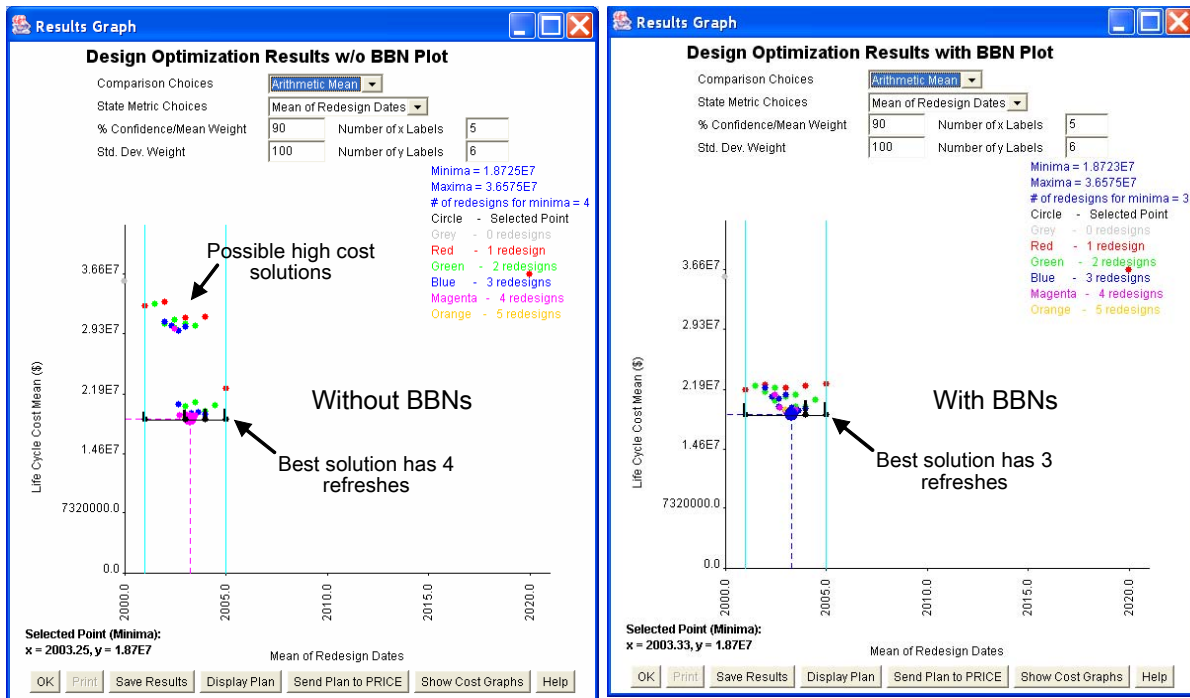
Results Graph

Design Optimization Results w/o BBN Plot

Comparison Choices Arithmetic Mean

State Metric Choices Mean of Redesign Dates

% Confidence/Mean Weight 90 Number of x Labels 5

Std. Dev. Weight 100 Number of y Labels 6

Minima = 1.8725E7
Maxima = 3.6575E7
# of redesigns for minima = 4
Circle - Selected Point
Grey - 0 redesigns
Red - 1 redesign
Green - 2 redesigns
Blue - 3 redesigns
Magenta - 4 redesigns
Orange - 5 redesigns

Possible high cost solutions

Without BBNs

Best solution has 4 refreshes

Life Cycle Cost Mean ($)

3.66E7
2.93E7
2.19E7
1.46E7
7320000.0
0.0

2000.0
2005.0
2010.0
2015.0
2020.0

Selected Point (Minima):
x = 2003.25, y = 1.87E7

Mean of Redesign Dates

OK Print Save Results Display Plan Send Plan to PRICE Show Cost Graphs Help

Results Graph

Design Optimization Results with BBN Plot

Comparison Choices Arithmetic Mean

State Metric Choices Mean of Redesign Dates

% Confidence/Mean Weight 90 Number of x Labels 5

Std. Dev. Weight 100 Number of y Labels 6

Minima = 1.8723E7
Maxima = 3.6575E7
# of redesigns for minima = 3
Circle - Selected Point
Grey - 0 redesigns
Red - 1 redesign
Green - 2 redesigns
Blue - 3 redesigns
Magenta - 4 redesigns
Orange - 5 redesigns

With BBNs

Best solution has 3 refreshes

Life Cycle Cost Mean ($)

3.66E7
2.93E7
2.19E7
1.46E7
7320000.0
0.0

2000.0
2005.0
2010.0
2015.0
2020.0

Selected Point (Minima):
x = 2003.33, y = 1.87E7

Mean of Redesign Dates

OK Print Save Results Display Plan Send Plan to PRICE Show Cost Graphs Help